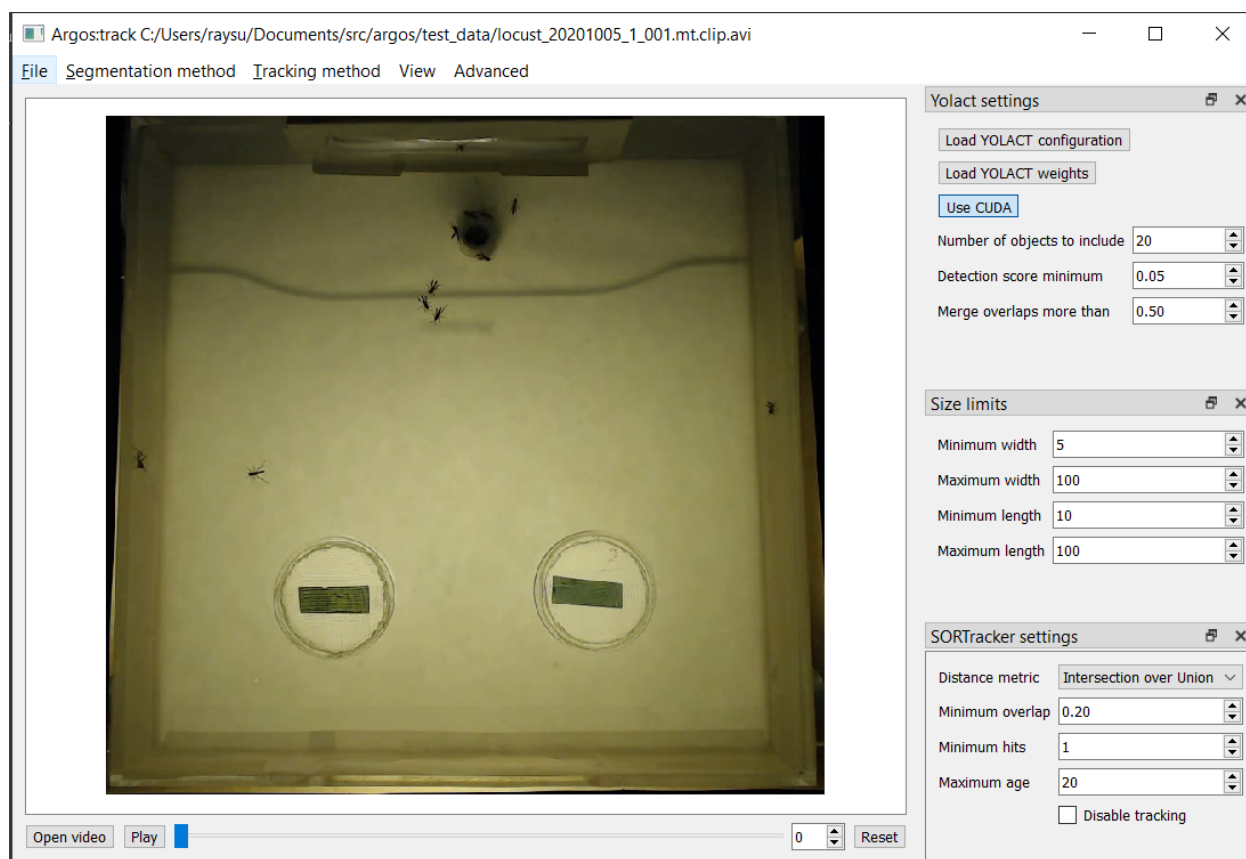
Argos:track C:/Users/raysu/Documents/src/argos/test_data/locust_20201005_1_001.mt.clip.avi

File Segmentation method Tracking method View Advanced

Yolact settings

Load YOLACT configuration

Load YOLACT weights

Use CUDA

Number of objects to include 20

Detection score minimum 0.05

Merge overlaps more than 0.50

Size limits

Minimum width 5

Maximum width 100

Minimum length 10

Maximum length 100

SORTracker settings

Distance metric Intersection over Union

Minimum overlap 0.20

Minimum hits 1

Maximum age 20

Disable tracking

Open video Play 0 Reset